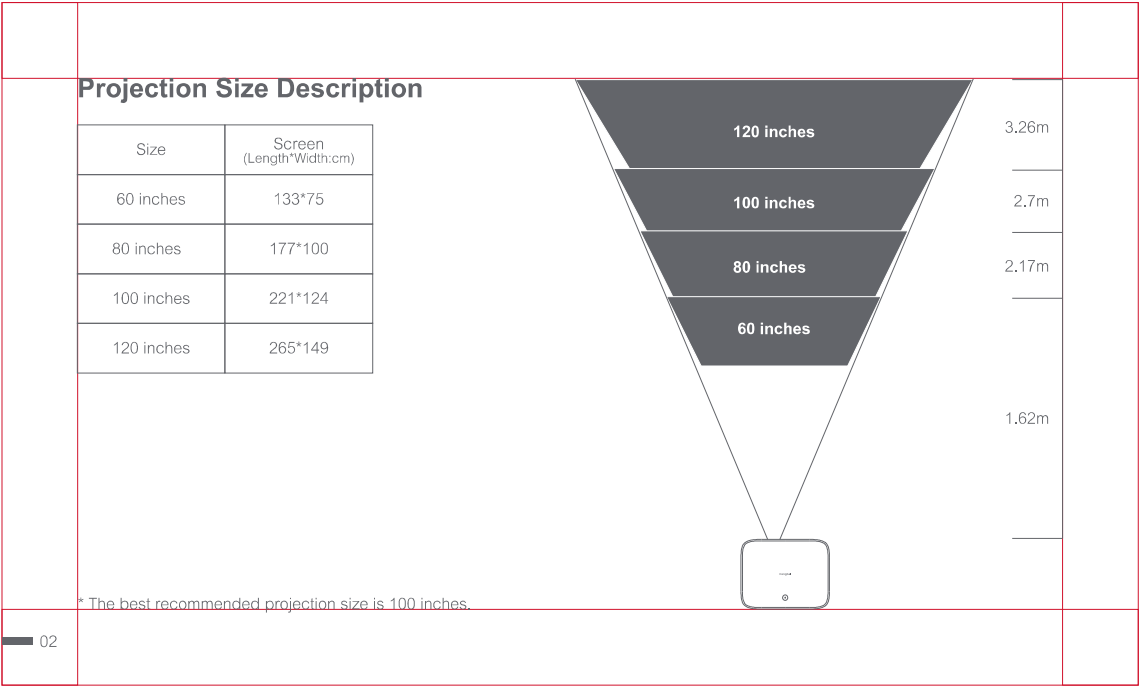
Projection Size Description

| Size | Screen (Length*Width:cm) |
|---|---|
| 60 inches | 133*75 |
| 80 inches | 177*100 |
| 100 inches | 221*124 |
| 120 inches | 265*149 |

120 inches
100 inches
80 inches
60 inches

3.26m
2.7m
2.17m
1.62m

* The best recommended projection size is 100 inches.

02